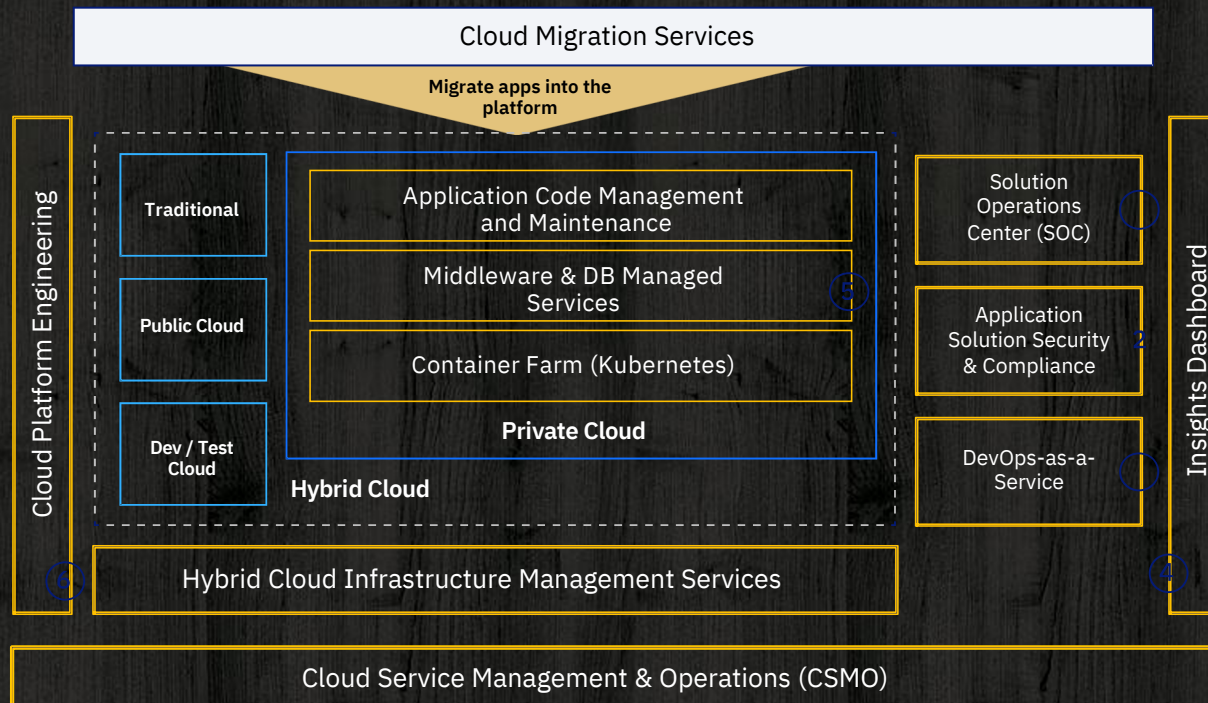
Cloud Migration Services

Migrate apps into the platform

Cloud Platform Engineering

Traditional

Public Cloud

Dev / Test Cloud

Application Code Management and Maintenance

Middleware & DB Managed Services

5

Container Farm (Kubernetes)

Private Cloud

Hybrid Cloud

Solution Operations Center (SOC)

1

Application Solution Security & Compliance

2

DevOps-as-a-Service

3

Insights Dashboard

6

Hybrid Cloud Infrastructure Management Services

4

Cloud Service Management & Operations (CSMO)